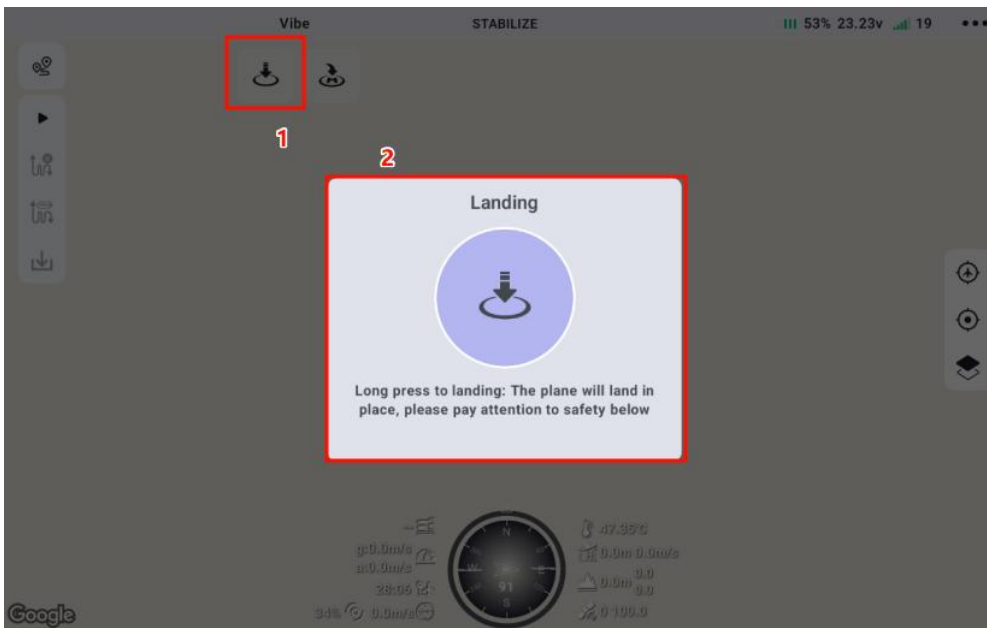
Vibe
STABILIZE
53% 23.23v 19

1

2

Landing

Long press to landing: The plane will land in place, please pay attention to safety below

g:0.0m/s
a:0.0m/s
28:05
34s 0.0m/s

N
W
E
S
91

47.35°C
0.0m 0.0m/s
0.0m 0.0
0.0
0 100.0

Google